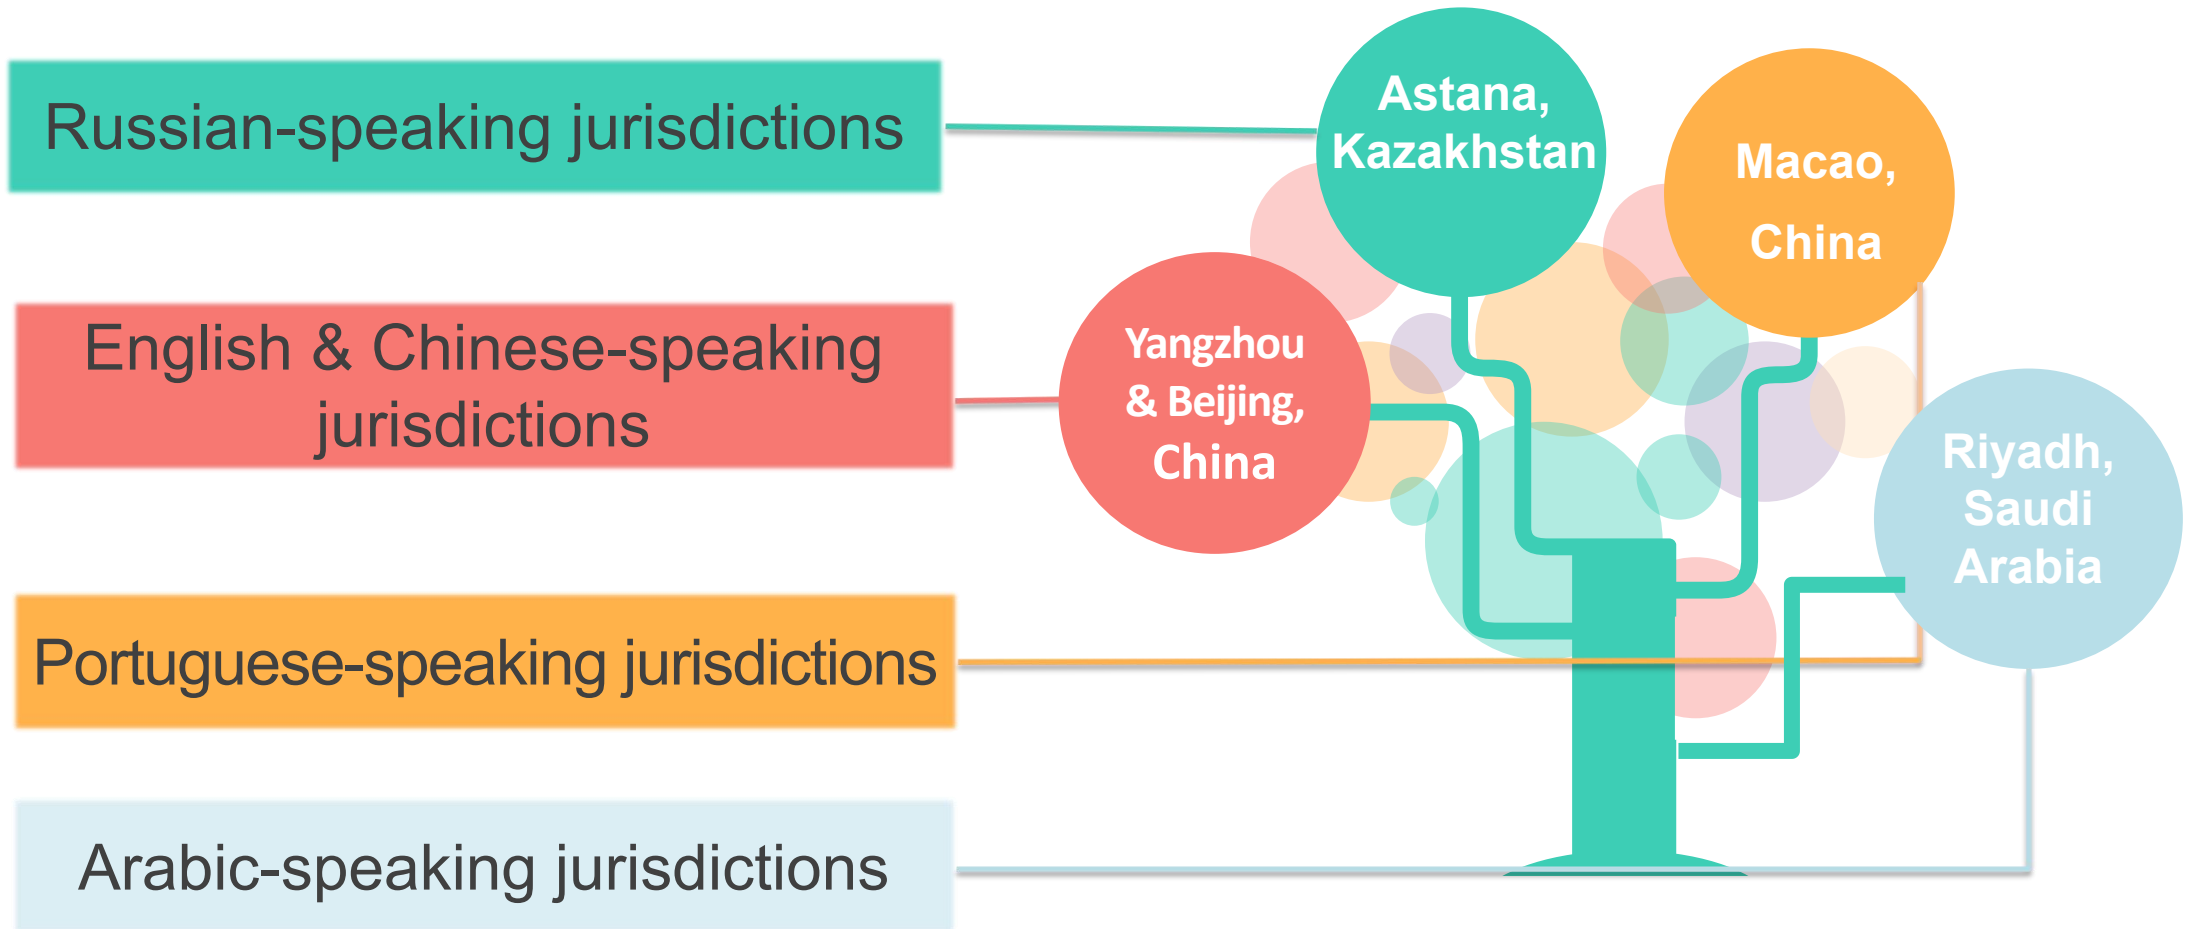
Russian-speaking jurisdictions

English & Chinese-speaking jurisdictions

Portuguese-speaking jurisdictions

Arabic-speaking jurisdictions

Astana, Kazakhstan

Macao, China

Yangzhou & Beijing, China

Riyadh, Saudi Arabia